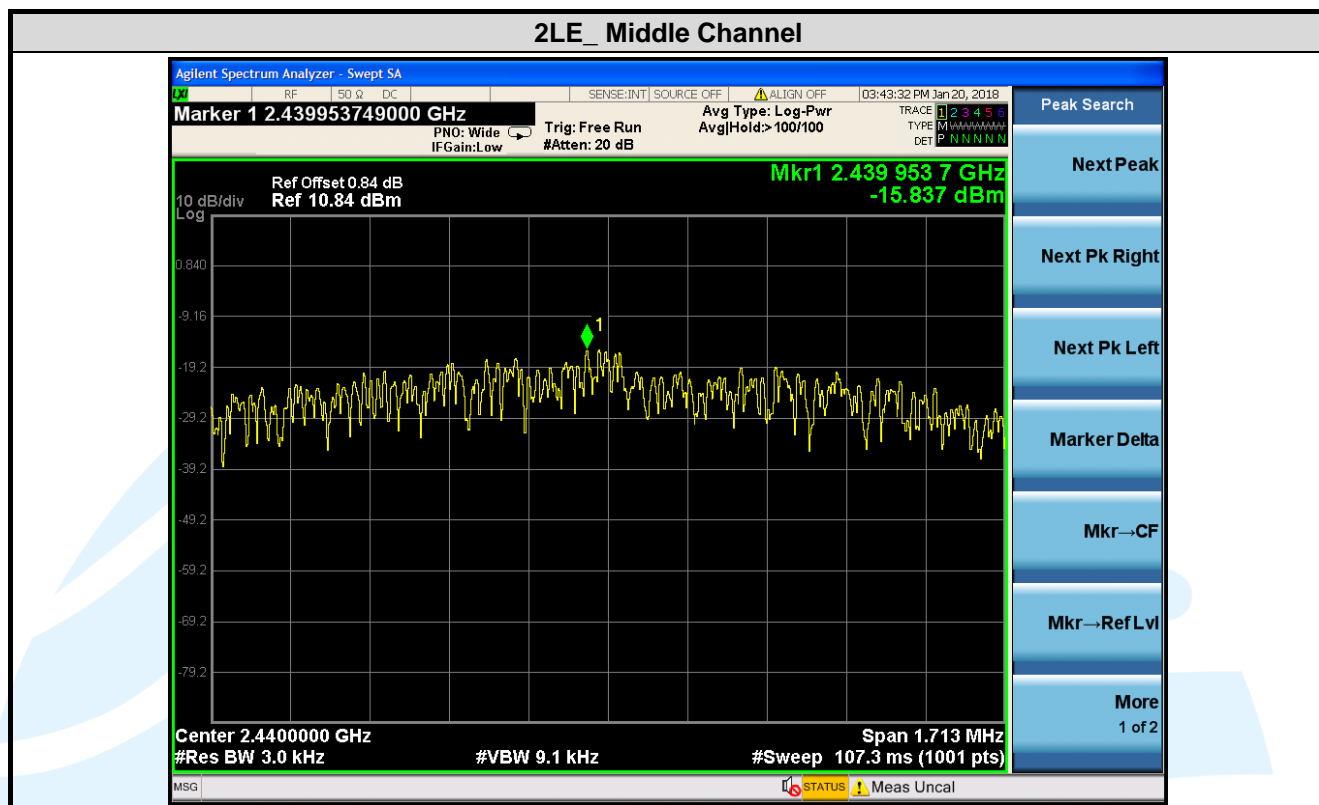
2LE_ Middle Channel

Agilent Spectrum Analyzer - Swept SA

RF | 50 Ω | DC | SENSE:INT | SOURCE OFF | ALIGN OFF | 03:43:32 PM Jan 20, 2018

Marker 1 2.439953749000 GHz

PNO: Wide
IFGain:Low

Trig: Free Run
#Atten: 20 dB

Avg Type: Log-Pwr
Avg|Hold:>100/100

TRACE 1 2 3 4 5 6
TYPE M
DET P N N N N N

Peak Search

Ref Offset 0.84 dB
10 dB/div Ref 10.84 dBm
Log

Mkr1 2.439 953 7 GHz
-15.837 dBm

0.840
-9.16
-19.2
-29.2
-39.2
-49.2
-59.2
-69.2
-79.2

1

Center 2.4400000 GHz
#Res BW 3.0 kHz
#VBW 9.1 kHz
Span 1.713 MHz
#Sweep 107.3 ms (1001 pts)

Next Peak

Next Pk Right

Next Pk Left

Marker Delta

Mkr→CF

Mkr→Ref Lvl

More
1 of 2

MSG

STATUS

Meas Uncal